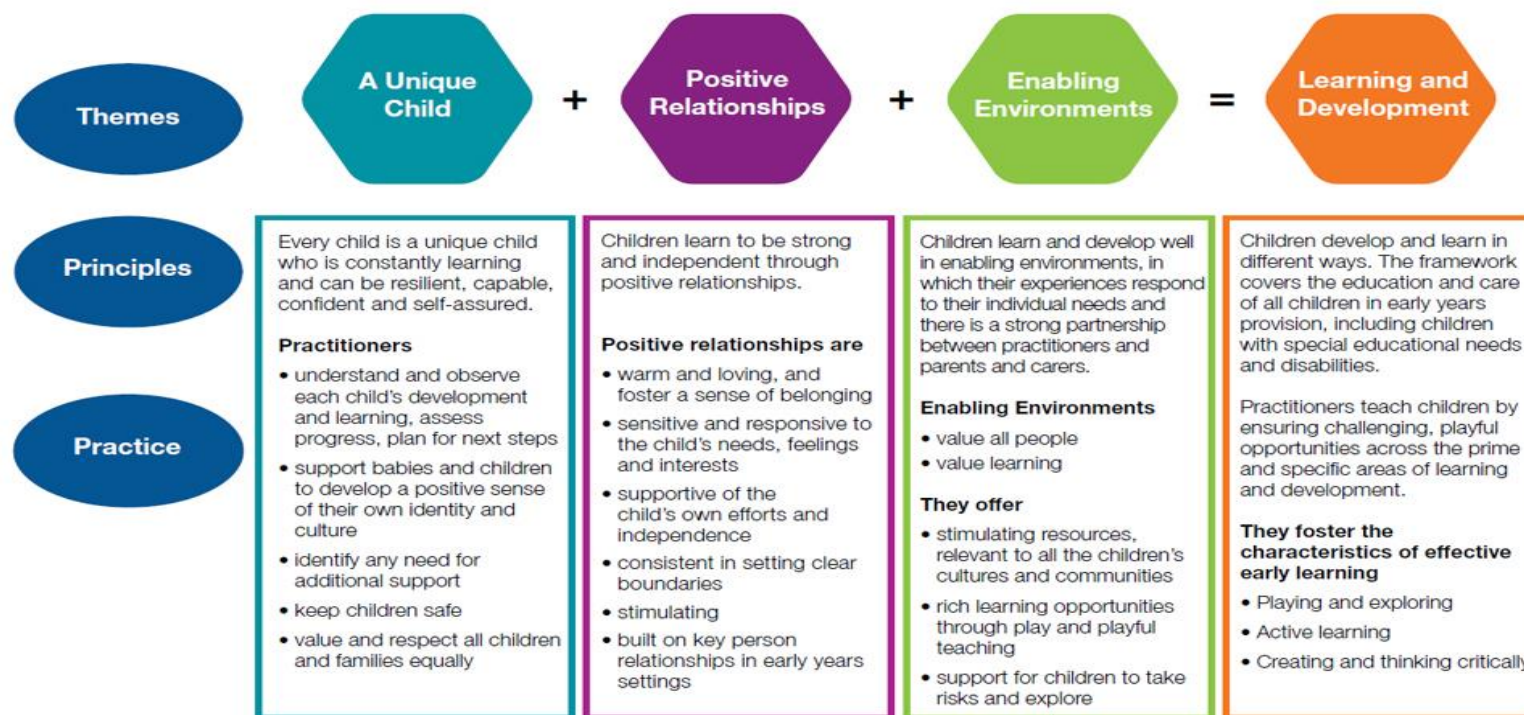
Themes

A Unique Child + Positive Relationships + Enabling Environments = Learning and Development

Principles

Practice

Every child is a unique child who is constantly learning and can be resilient, capable, confident and self-assured.

Practitioners
• understand and observe each child's development and learning, assess progress, plan for next steps
• support babies and children to develop a positive sense of their own identity and culture
• identify any need for additional support
• keep children safe
• value and respect all children and families equally

Children learn to be strong and independent through positive relationships.

Positive relationships are
• warm and loving, and foster a sense of belonging
• sensitive and responsive to the child's needs, feelings and interests
• supportive of the child's own efforts and independence
• consistent in setting clear boundaries
• stimulating
• built on key person relationships in early years settings

Children learn and develop well in enabling environments, in which their experiences respond to their individual needs and there is a strong partnership between practitioners and parents and carers.

Enabling Environments
• value all people
• value learning

They offer
• stimulating resources, relevant to all the children's cultures and communities
• rich learning opportunities through play and playful teaching
• support for children to take risks and explore

Children develop and learn in different ways. The framework covers the education and care of all children in early years provision, including children with special educational needs and disabilities.

Practitioners teach children by ensuring challenging, playful opportunities across the prime and specific areas of learning and development.

They foster the characteristics of effective early learning
• Playing and exploring
• Active learning
• Creating and thinking critically